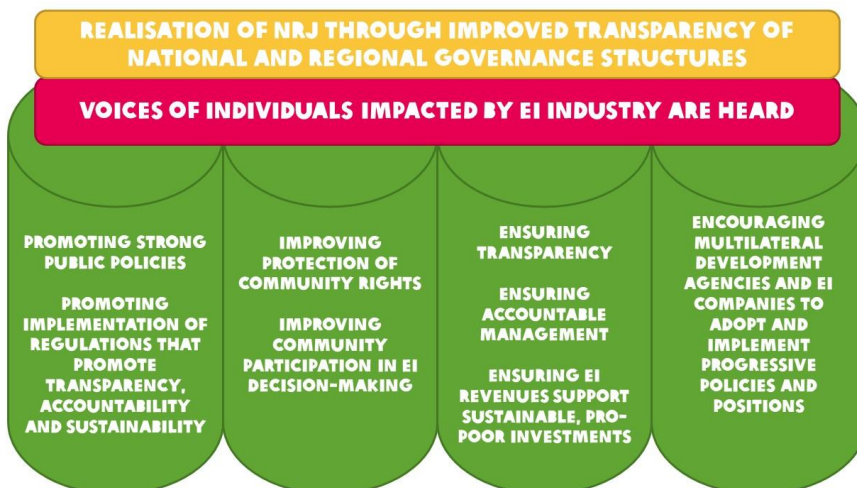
REALISATION OF NRJ THROUGH IMPROVED TRANSPARENCY OF NATIONAL AND REGIONAL GOVERNANCE STRUCTURES

VOICES OF INDIVIDUALS IMPACTED BY EI INDUSTRY ARE HEARD

PROMOTING STRONG PUBLIC POLICIES

PROMOTING IMPLEMENTATION OF REGULATIONS THAT PROMOTE TRANSPARENCY, ACCOUNTABILITY AND SUSTAINABILITY

IMPROVING PROTECTION OF COMMUNITY RIGHTS

IMPROVING COMMUNITY PARTICIPATION IN EI DECISION-MAKING

ENSURING TRANSPARENCY

ENSURING ACCOUNTABLE MANAGEMENT

ENSURING EI REVENUES SUPPORT SUSTAINABLE, PRO-POOR INVESTMENTS

ENCOURAGING MULTILATERAL DEVELOPMENT AGENCIES AND EI COMPANIES TO ADOPT AND IMPLEMENT PROGRESSIVE POLICIES AND POSITIONS